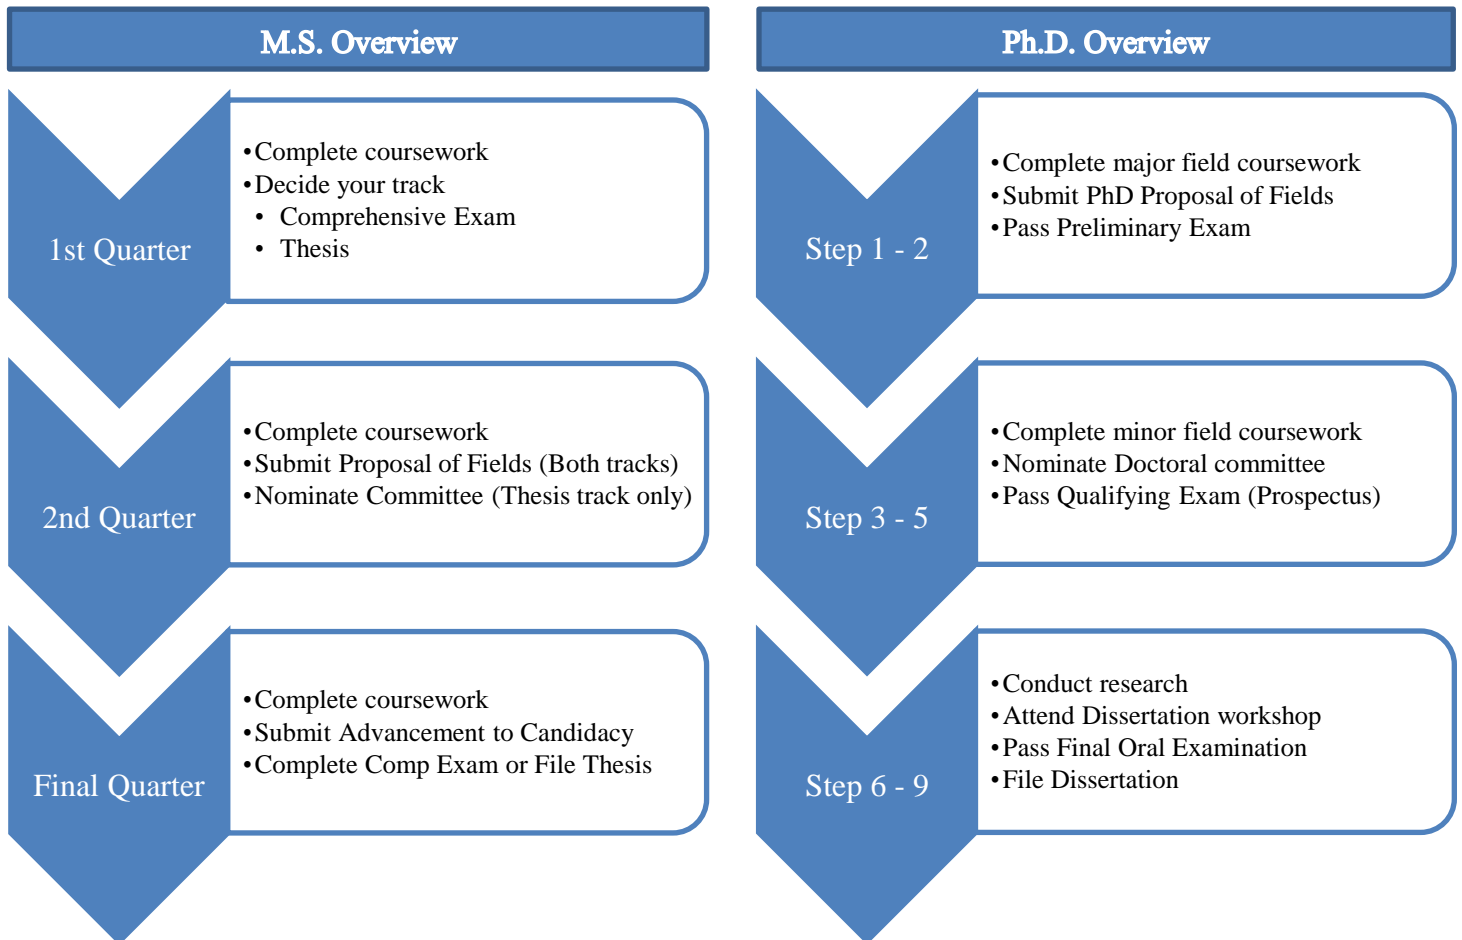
M.S. Overview

1st Quarter

- Complete coursework
- Decide your track
  - Comprehensive Exam
  - Thesis

2nd Quarter

- Complete coursework
- Submit Proposal of Fields (Both tracks)
- Nominate Committee (Thesis track only)

Final Quarter

- Complete coursework
- Submit Advancement to Candidacy
- Complete Comp Exam or File Thesis

Ph.D. Overview

Step 1 - 2

- Complete major field coursework
- Submit PhD Proposal of Fields
- Pass Preliminary Exam

Step 3 - 5

- Complete minor field coursework
- Nominate Doctoral committee
- Pass Qualifying Exam (Prospectus)

Step 6 - 9

- Conduct research
- Attend Dissertation workshop
- Pass Final Oral Examination
- File Dissertation